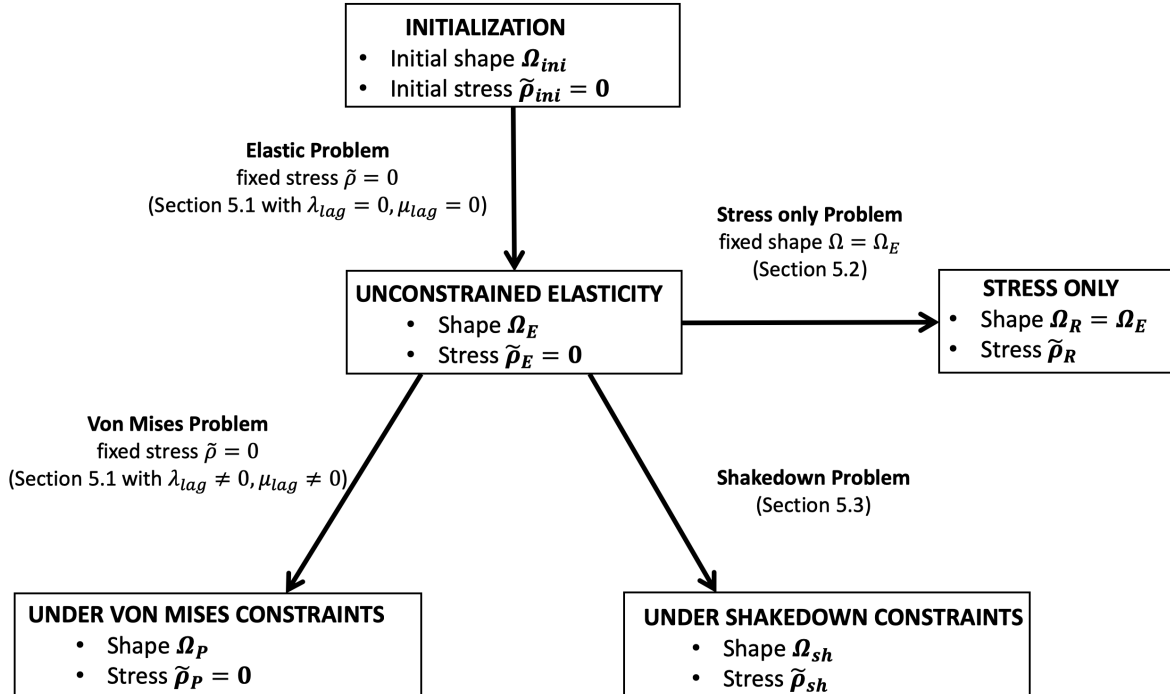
**INITIALIZATION**
- Initial shape $\boldsymbol{\Omega_{ini}}$
- Initial stress $\boldsymbol{\tilde{\rho}_{ini} = 0}$

**Elastic Problem**
fixed stress $\tilde{\rho} = 0$
(Section 5.1 with $\lambda_{lag} = 0, \mu_{lag} = 0$)

**Stress only Problem**
fixed shape $\Omega = \Omega_E$
(Section 5.2)

**UNCONSTRAINED ELASTICITY**
- Shape $\boldsymbol{\Omega_E}$
- Stress $\boldsymbol{\tilde{\rho}_E = 0}$

**STRESS ONLY**
- Shape $\boldsymbol{\Omega_R = \Omega_E}$
- Stress $\boldsymbol{\tilde{\rho}_R}$

**Von Mises Problem**
fixed stress $\tilde{\rho} = 0$
(Section 5.1 with $\lambda_{lag} \neq 0, \mu_{lag} \neq 0$)

**Shakedown Problem**
(Section 5.3)

**UNDER VON MISES CONSTRAINTS**
- Shape $\boldsymbol{\Omega_P}$
- Stress $\boldsymbol{\tilde{\rho}_P = 0}$

**UNDER SHAKEDOWN CONSTRAINTS**
- Shape $\boldsymbol{\Omega_{sh}}$
- Stress $\boldsymbol{\tilde{\rho}_{sh}}$